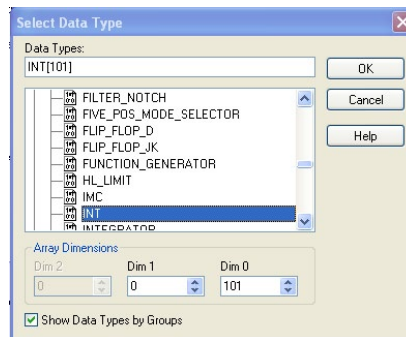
Select Data Type

Data Types:

INT[101]

OK

Cancel

Help

FILTER_NOTCH
FIVE_POS_MODE_SELECTOR
FLIP_FLOP_D
FLIP_FLOP_JK
FUNCTION_GENERATOR
HL_LIMIT
IMC
INT
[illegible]

Array Dimensions

Dim 2
0

Dim 1
0

Dim 0
101

Show Data Types by Groups